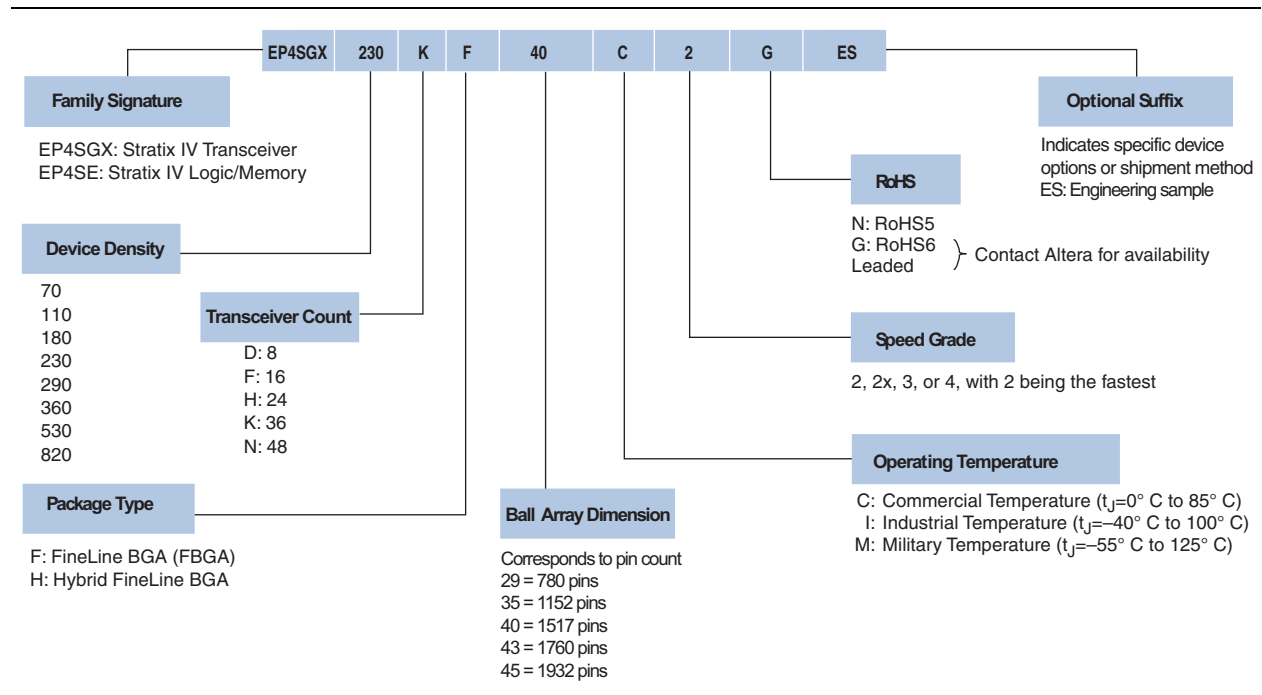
| EP4SGX | 230 | K | F | 40 | C | 2 | G | ES |
|---|---|---|---|---|---|---|---|---|

Family Signature

EP4SGX: Stratix IV Transceiver
EP4SE: Stratix IV Logic/Memory

Device Density

70
110
180
230
290
360
530
820

Transceiver Count

D: 8
F: 16
H: 24
K: 36
N: 48

Package Type

F: FineLine BGA (FBGA)
H: Hybrid FineLine BGA

Ball Array Dimension

Corresponds to pin count
29 = 780 pins
35 = 1152 pins
40 = 1517 pins
43 = 1760 pins
45 = 1932 pins

Optional Suffix

Indicates specific device options or shipment method
ES: Engineering sample

RoHS

N: RoHS5
G: RoHS6
Leaded
Contact Altera for availability

Speed Grade

2, 2x, 3, or 4, with 2 being the fastest

Operating Temperature

C: Commercial Temperature ($t_J$=0° C to 85° C)
I: Industrial Temperature ($t_J$=–40° C to 100° C)
M: Military Temperature ($t_J$=–55° C to 125° C)